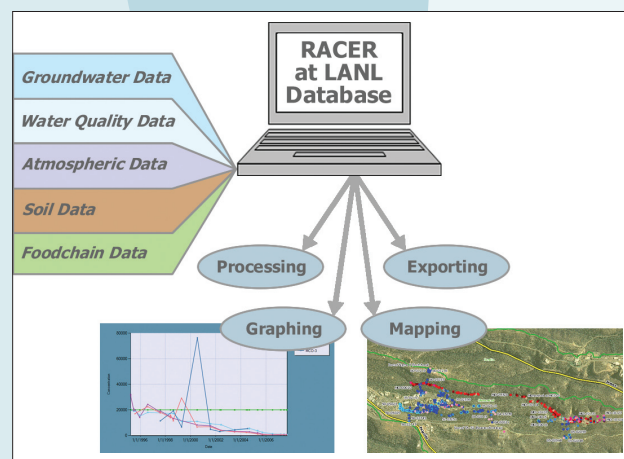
RACER at LANL Database

Groundwater Data

Water Quality Data

Atmospheric Data

Soil Data

Foodchain Data

Processing

Exporting

Graphing

Mapping

80000

60000

40000

20000

0

1/1/1996

1/1/1998

1/1/2000

1/1/2002

1/1/2004

1/1/2006

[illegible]